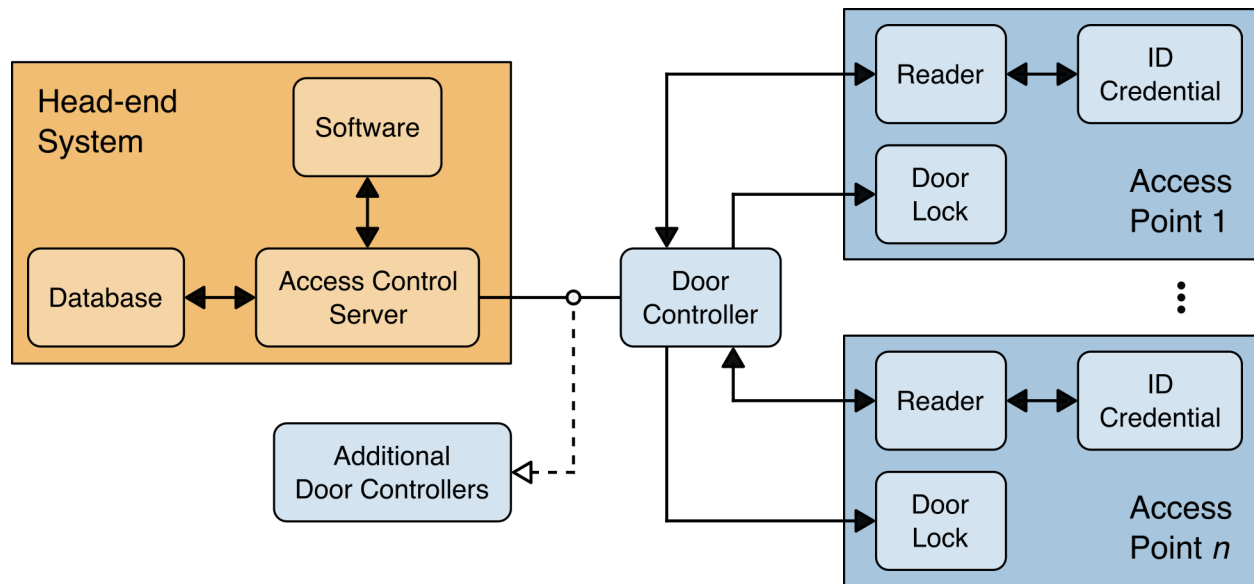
Head-end System

Software

Database

Access Control Server

Additional Door Controllers

Door Controller

Reader

ID Credential

Door Lock

Access Point 1

⋮

Reader

ID Credential

Door Lock

Access Point $n$